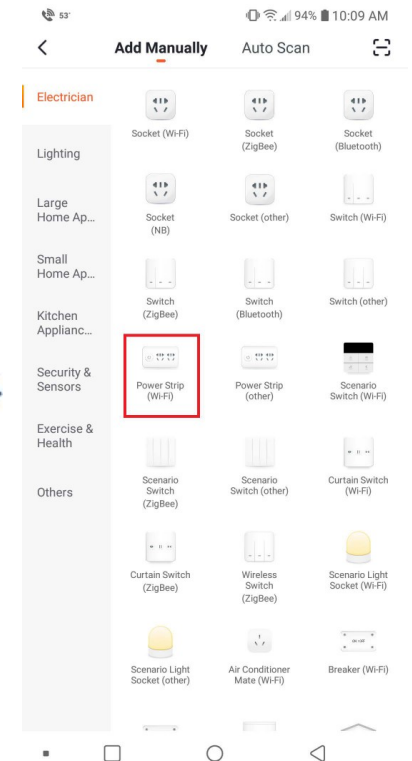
53° 94% 10:09 AM

<

Add Manually

Auto Scan

Electrician

Lighting

Large Home Ap...

Small Home Ap...

Kitchen Applianc...

Security & Sensors

Exercise & Health

Others

Socket (Wi-Fi)

Socket (ZigBee)

Socket (Bluetooth)

Socket (NB)

Socket (other)

Switch (Wi-Fi)

Switch (ZigBee)

Switch (Bluetooth)

Switch (other)

Power Strip (Wi-Fi)

Power Strip (other)

Scenario Switch (Wi-Fi)

Scenario Switch (ZigBee)

Scenario Switch (other)

Curtain Switch (Wi-Fi)

Curtain Switch (ZigBee)

Wireless Switch (ZigBee)

Scenario Light Socket (Wi-Fi)

Scenario Light Socket (other)

Air Conditioner Mate (Wi-Fi)

Breaker (Wi-Fi)